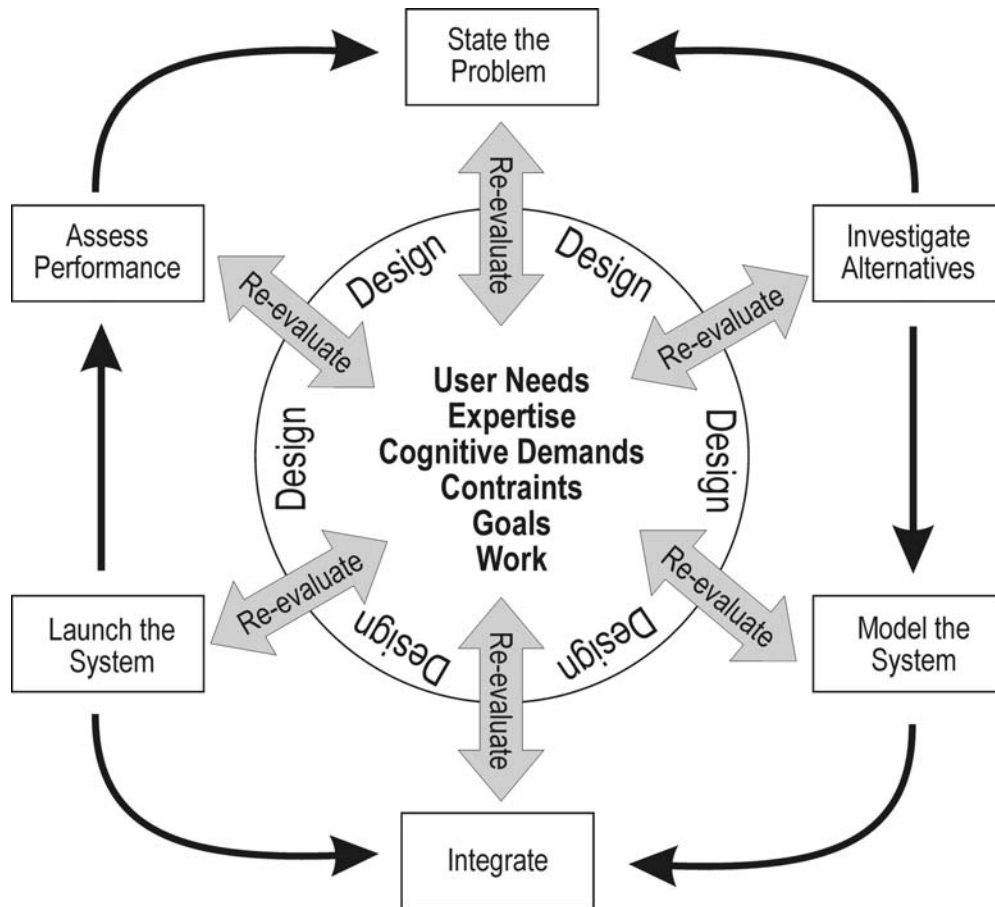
State the Problem

Assess Performance

Investigate Alternatives

Re-evaluate

Design

Design

Re-evaluate

Re-evaluate

User Needs
Expertise
Cognitive Demands
Contraints
Goals
Work

Design

Design

Re-evaluate

Re-evaluate

Design

Design

Re-evaluate

Launch the System

Model the System

Integrate